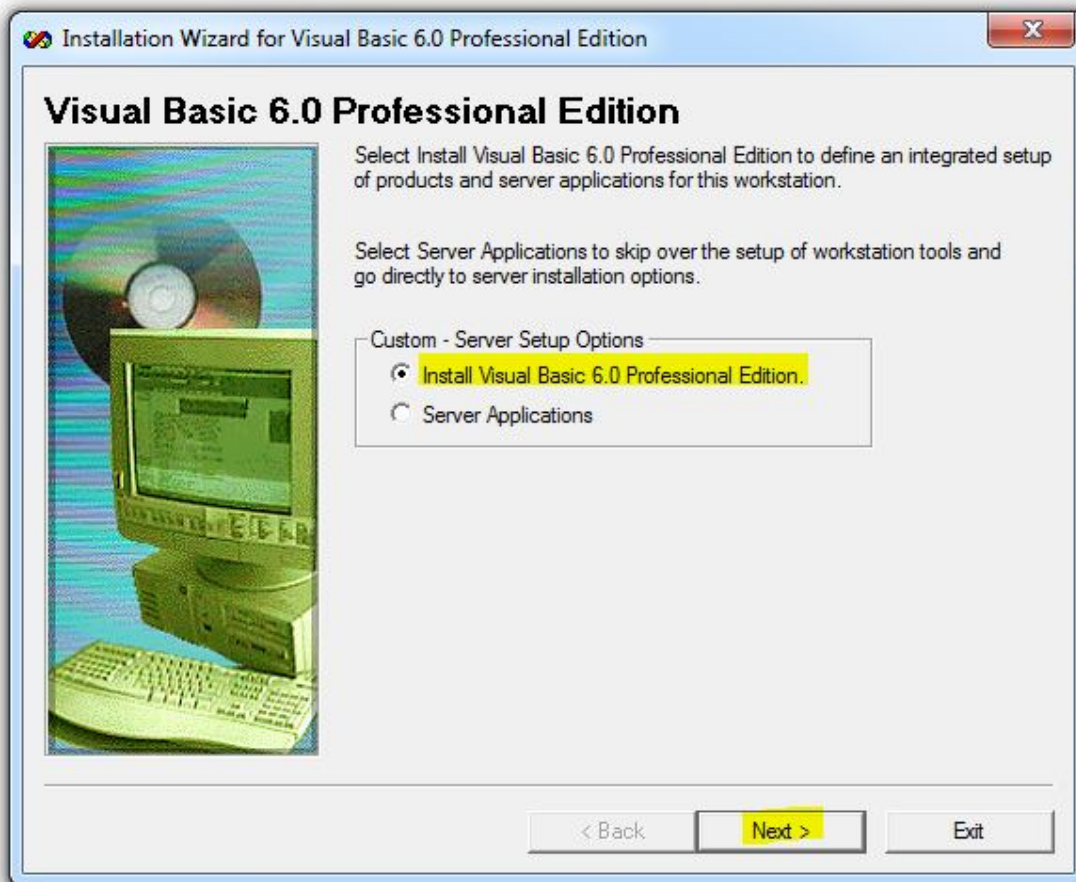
Installation Wizard for Visual Basic 6.0 Professional Edition

Visual Basic 6.0 Professional Edition

Select Install Visual Basic 6.0 Professional Edition to define an integrated setup of products and server applications for this workstation.

Select Server Applications to skip over the setup of workstation tools and go directly to server installation options.

Custom - Server Setup Options

Install Visual Basic 6.0 Professional Edition.

Server Applications

< Back

Next >

Exit